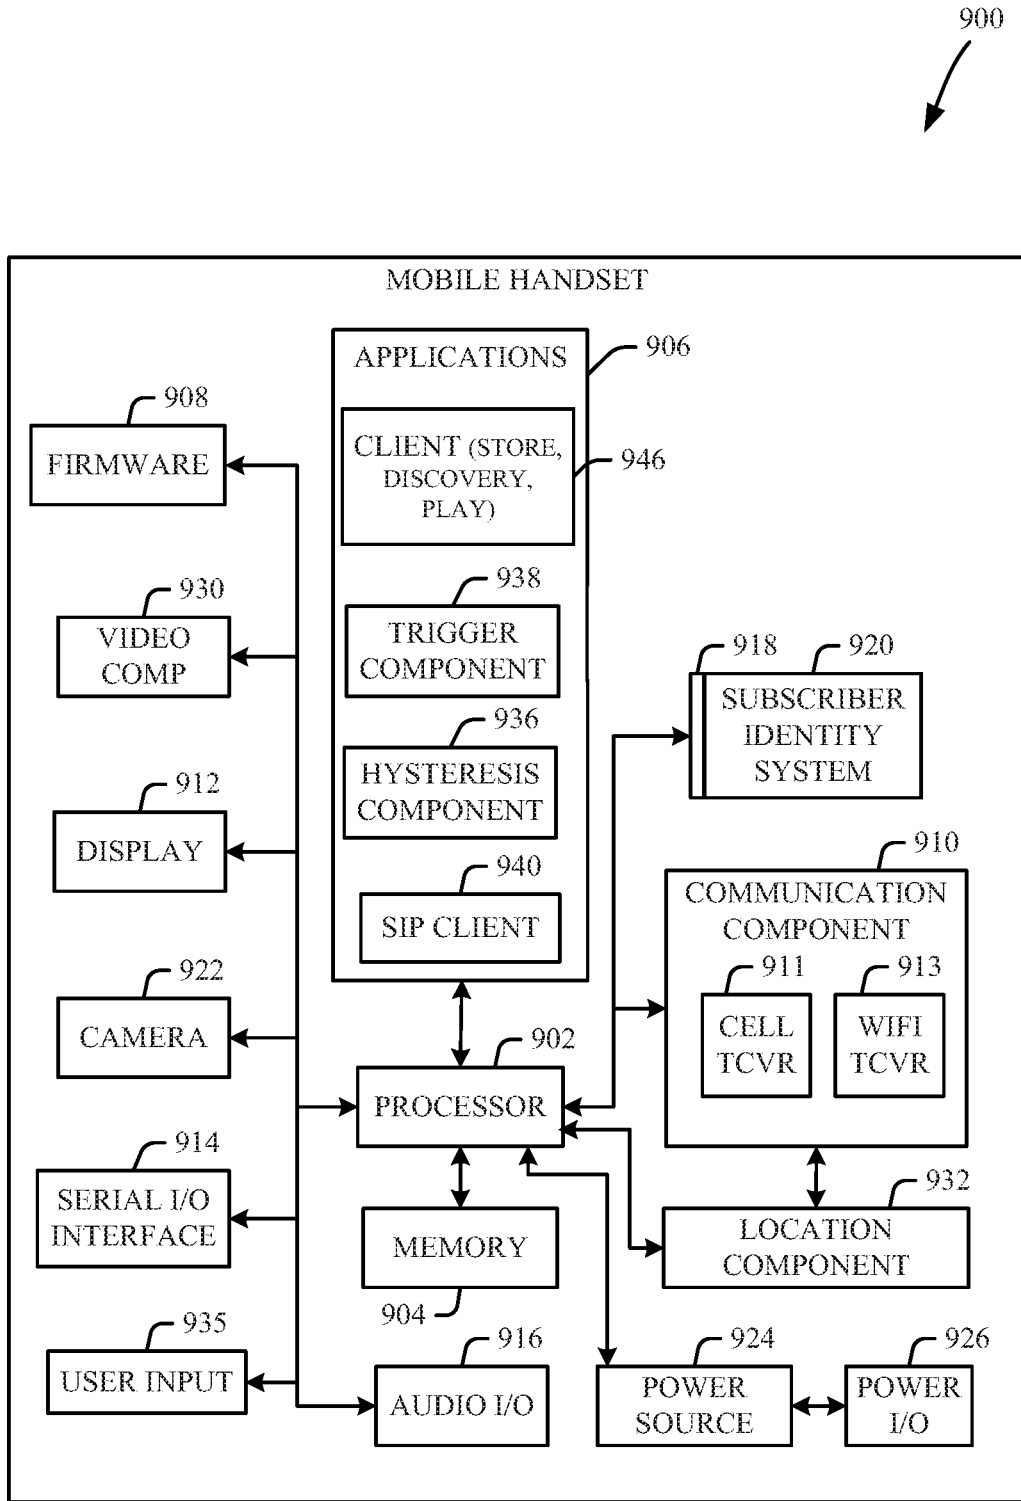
900

MOBILE HANDSET

APPLICATIONS

906

CLIENT (STORE, DISCOVERY, PLAY)

946

908

FIRMWARE

938

TRIGGER COMPONENT

930

VIDEO COMP

936

HYSTERESIS COMPONENT

918

920

SUBSCRIBER IDENTITY SYSTEM

912

DISPLAY

940

SIP CLIENT

910

COMMUNICATION COMPONENT

911

CELL TCVR

913

WIFI TCVR

922

CAMERA

902

PROCESSOR

914

SERIAL I/O INTERFACE

MEMORY

904

932

LOCATION COMPONENT

935

USER INPUT

916

AUDIO I/O

924

POWER SOURCE

926

POWER I/O